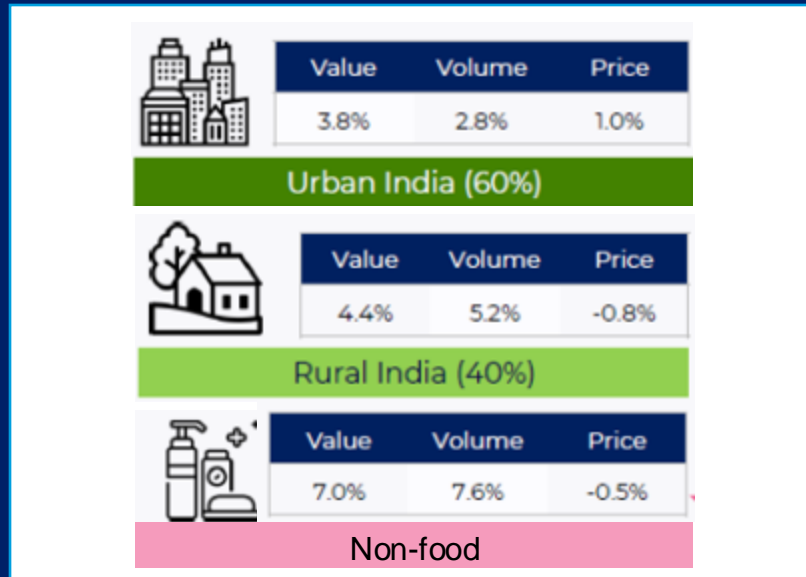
| Value | Volume | Price |
|---|---|---|
| 3.8% | 2.8% | 1.0% |

Urban India (60%)

| Value | Volume | Price |
|---|---|---|
| 4.4% | 5.2% | -0.8% |

Rural India (40%)

| Value | Volume | Price |
|---|---|---|
| 7.0% | 7.6% | -0.5% |

Non-food